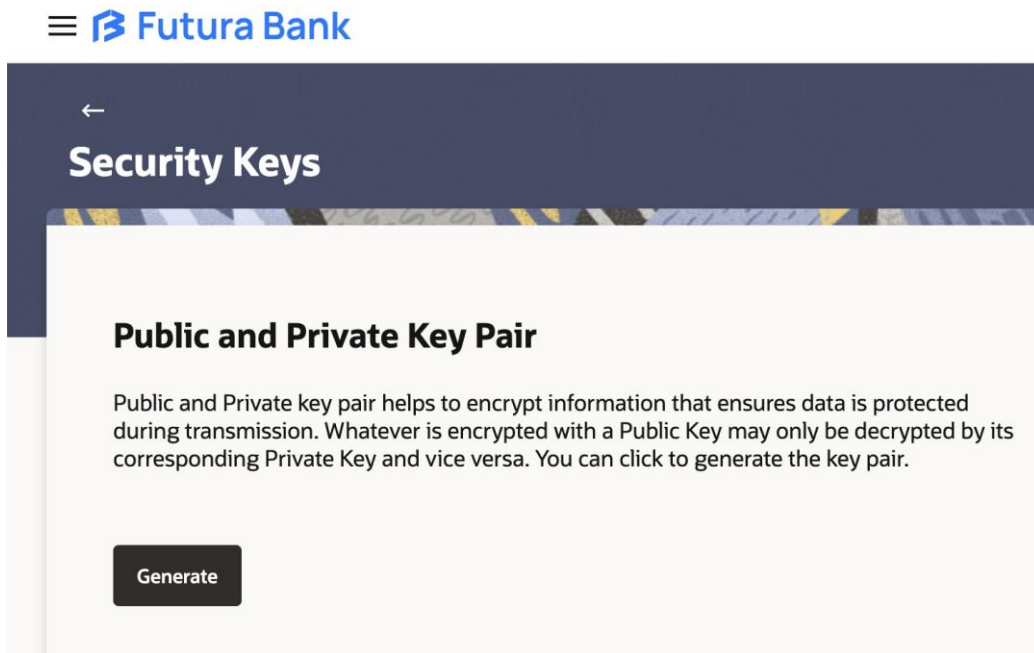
Futura Bank

←

Security Keys

Public and Private Key Pair

Public and Private key pair helps to encrypt information that ensures data is protected during transmission. Whatever is encrypted with a Public Key may only be decrypted by its corresponding Private Key and vice versa. You can click to generate the key pair.

Generate